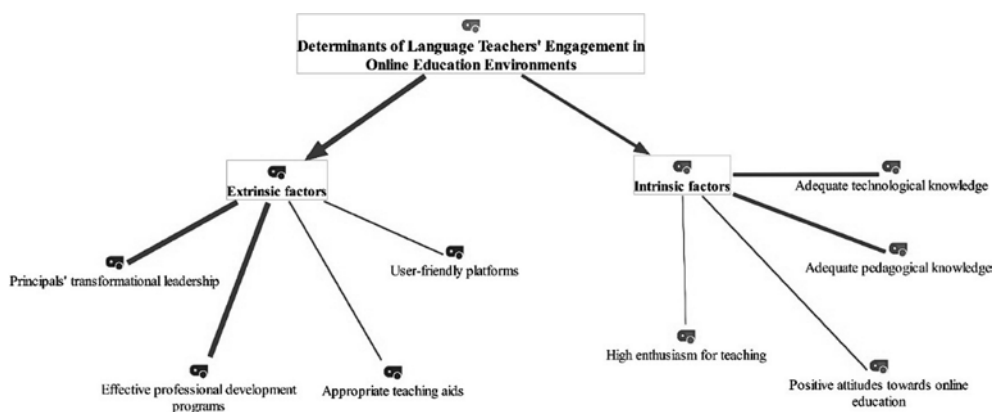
Determinants of Language Teachers' Engagement in Online Education Environments

Extrinsic factors

Intrinsic factors

Adequate technological knowledge

Adequate pedagogical knowledge

Principals' transformational leadership

User-friendly platforms

High enthusiasm for teaching

Effective professional development programs

Appropriate teaching aids

Positive attitudes towards online education